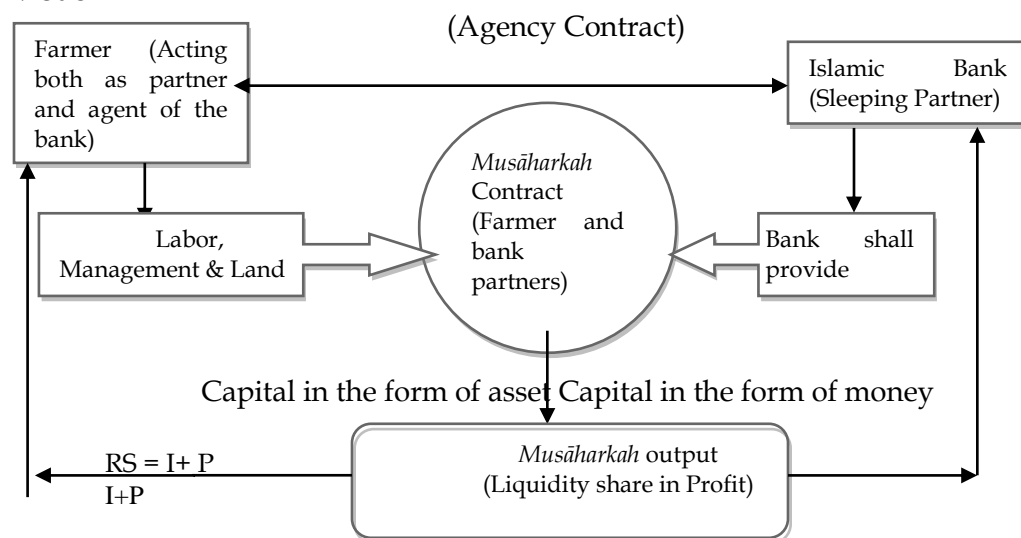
(Agency Contract)

Farmer (Acting both as partner and agent of the bank)

Islamic Bank (Sleeping Partner)

*Musāharkah* Contract (Farmer and bank partners)

Labor, Management & Land

Bank shall provide

Capital in the form of asset Capital in the form of money

RS = I+ P
I+P

*Musāharkah* output (Liquidity share in Profit)